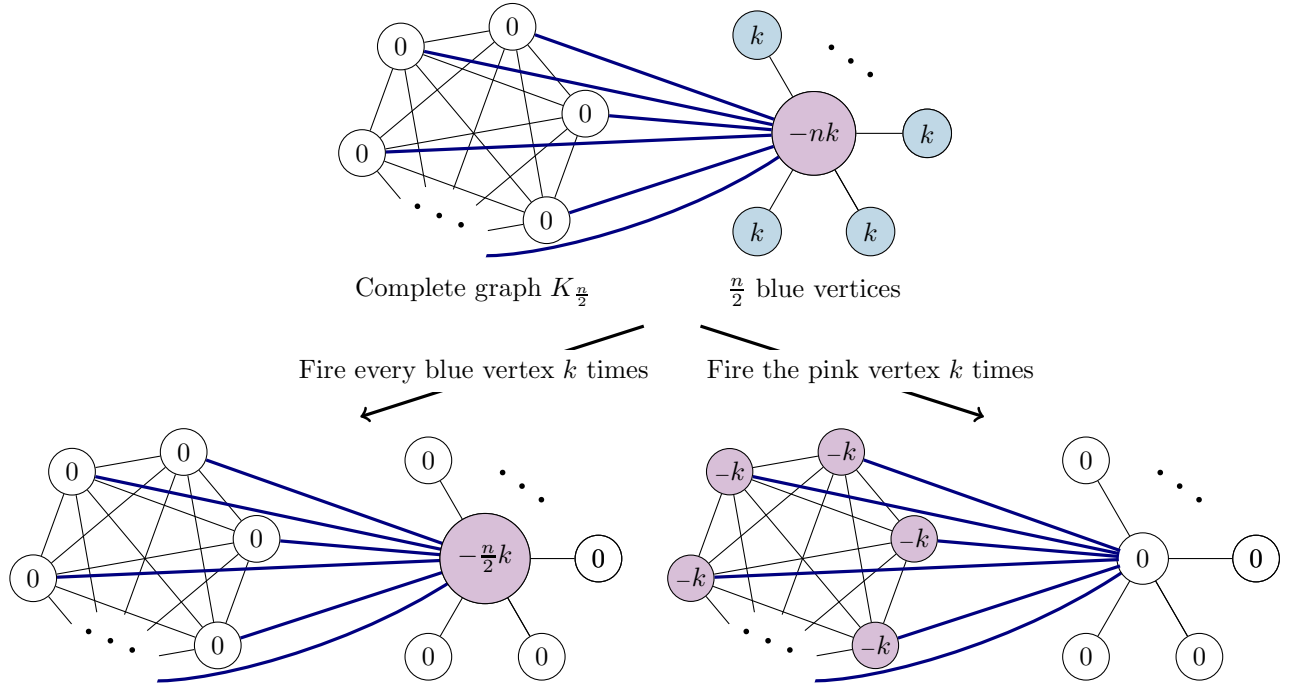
0 0 0 0 0 . . .

$k$ . . . $-nk$ $k$ $k$ $k$

Complete graph $K_{\frac{n}{2}}$

$\frac{n}{2}$ blue vertices

Fire every blue vertex $k$ times

Fire the pink vertex $k$ times

0 0 0 0 0 . . .

0 . . . $-\frac{n}{2}k$ 0 0 0

$-k$ $-k$ $-k$ $-k$ $-k$ . . .

0 . . . 0 0 0 0